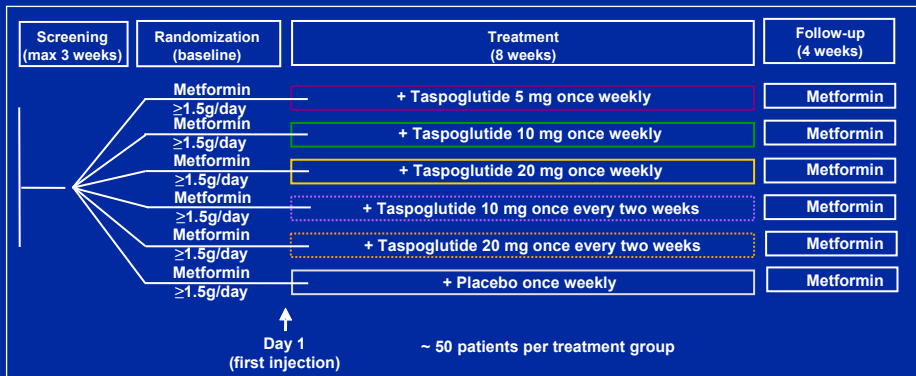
Screening (max 3 weeks)

Randomization (baseline)

Treatment (8 weeks)

Follow-up (4 weeks)

Metformin $\geq$1.5g/day

+ Taspoglutide 5 mg once weekly

Metformin

Metformin $\geq$1.5g/day

+ Taspoglutide 10 mg once weekly

Metformin

Metformin $\geq$1.5g/day

+ Taspoglutide 20 mg once weekly

Metformin

Metformin $\geq$1.5g/day

+ Taspoglutide 10 mg once every two weeks

Metformin

Metformin $\geq$1.5g/day

+ Taspoglutide 20 mg once every two weeks

Metformin

Metformin $\geq$1.5g/day

+ Placebo once weekly

Metformin

Day 1 (first injection)

~ 50 patients per treatment group